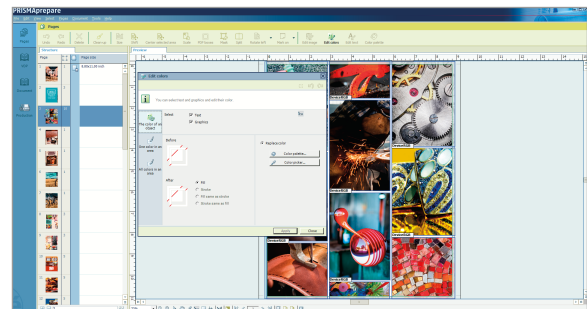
PRISMAprepare

Pages

Undo Redo Delete Clean up Sort Create tabs Insert PDF Insert Rotate Split Fold Stamp Add image Edit colors Edit text Color Palette

Structure Preview

Pages

Edit colors

You can select text and graphics and edit their color

Change the color of a chart

Select Text Graphics

Before

After

Replace color

Color palette...

Color picker...

Cancel

Close